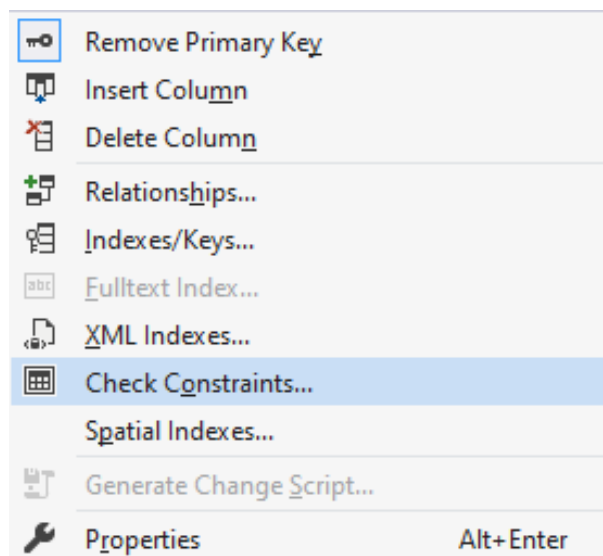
Remove Primary Key
Insert Column
Delete Column
Relationships...
Indexes/Keys...
abc Fulltext Index...
XML Indexes...
Check Constraints...
Spatial Indexes...
Generate Change Script...
Properties Alt+Enter